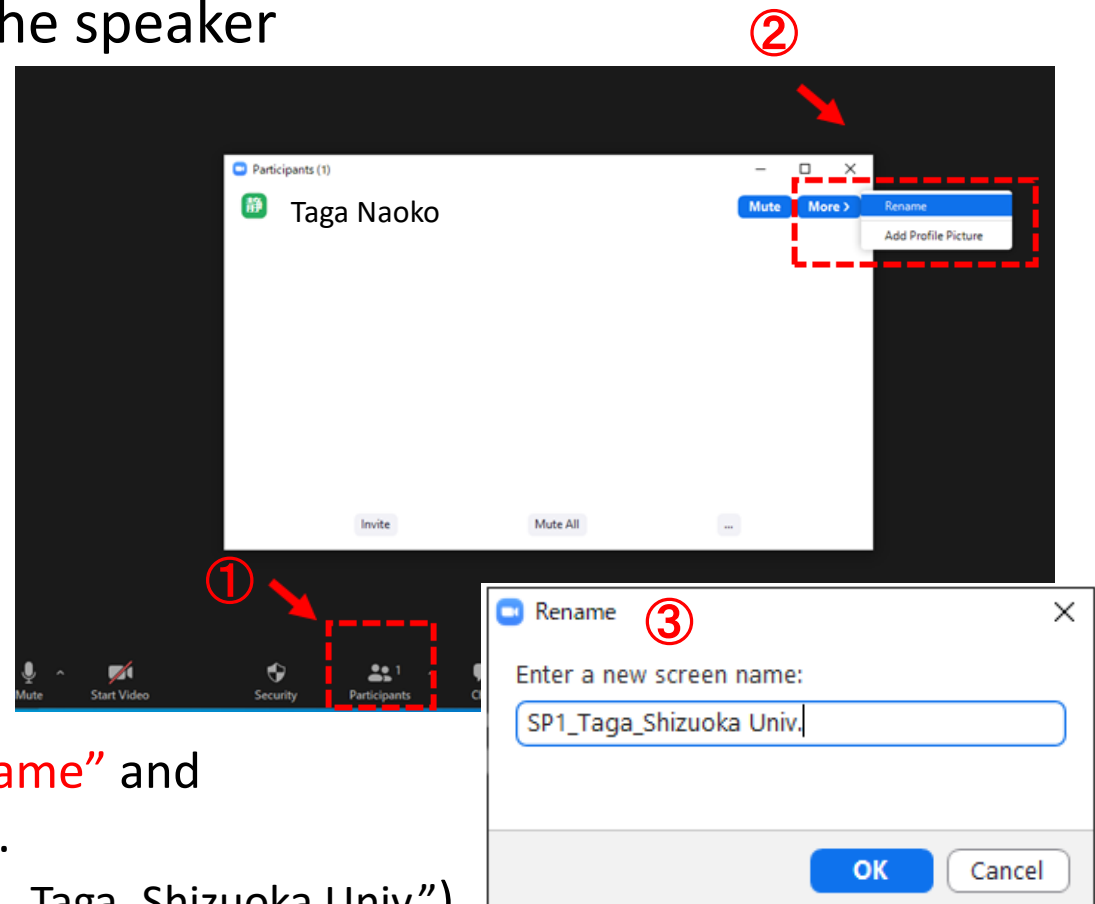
he speaker

②

Participants (1)

静 Taga Naoko

Mute More >

Rename

Add Profile Picture

Invite Mute All ...

①

Mute Start Video Security Participants 1

Rename ③

Enter a new screen name:

SP1_Taga_Shizuoka Univ.

OK Cancel

ame" and

.

Taga_Shizuoka Univ.")